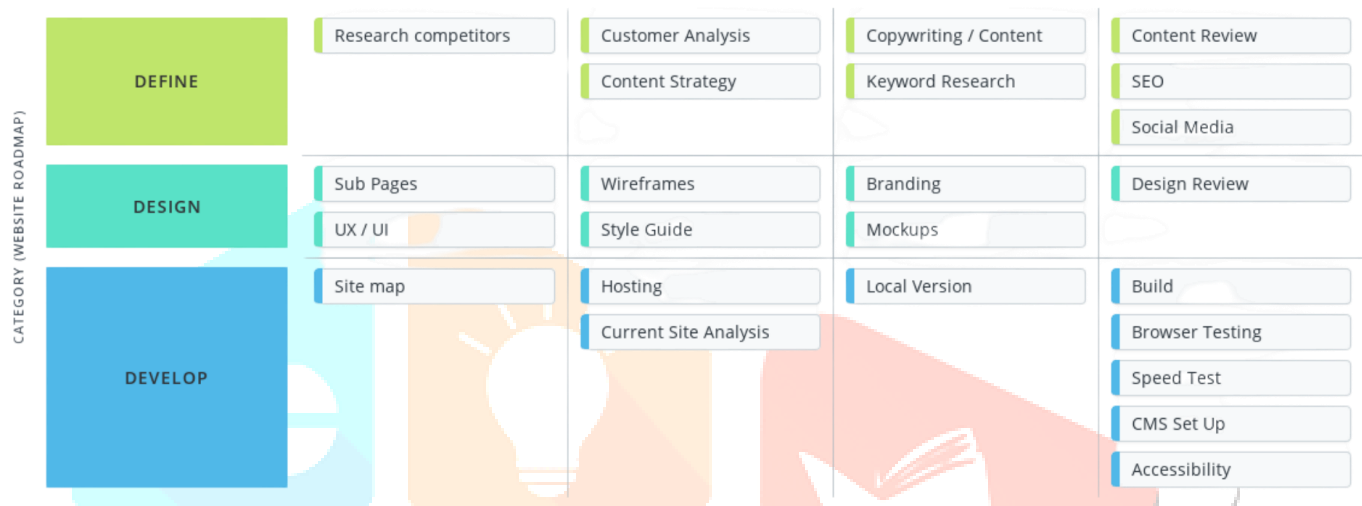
CATEGORY (WEBSITE ROADMAP)

| | | | | |
|---|---|---|---|---|
| DEFINE | Research competitors | Customer Analysis<br>Content Strategy | Copywriting / Content<br>Keyword Research | Content Review<br>SEO<br>Social Media |
| DESIGN | Sub Pages<br>UX / UI | Wireframes<br>Style Guide | Branding<br>Mockups | Design Review |
| DEVELOP | Site map | Hosting<br>Current Site Analysis | Local Version | Build<br>Browser Testing<br>Speed Test<br>CMS Set Up<br>Accessibility |